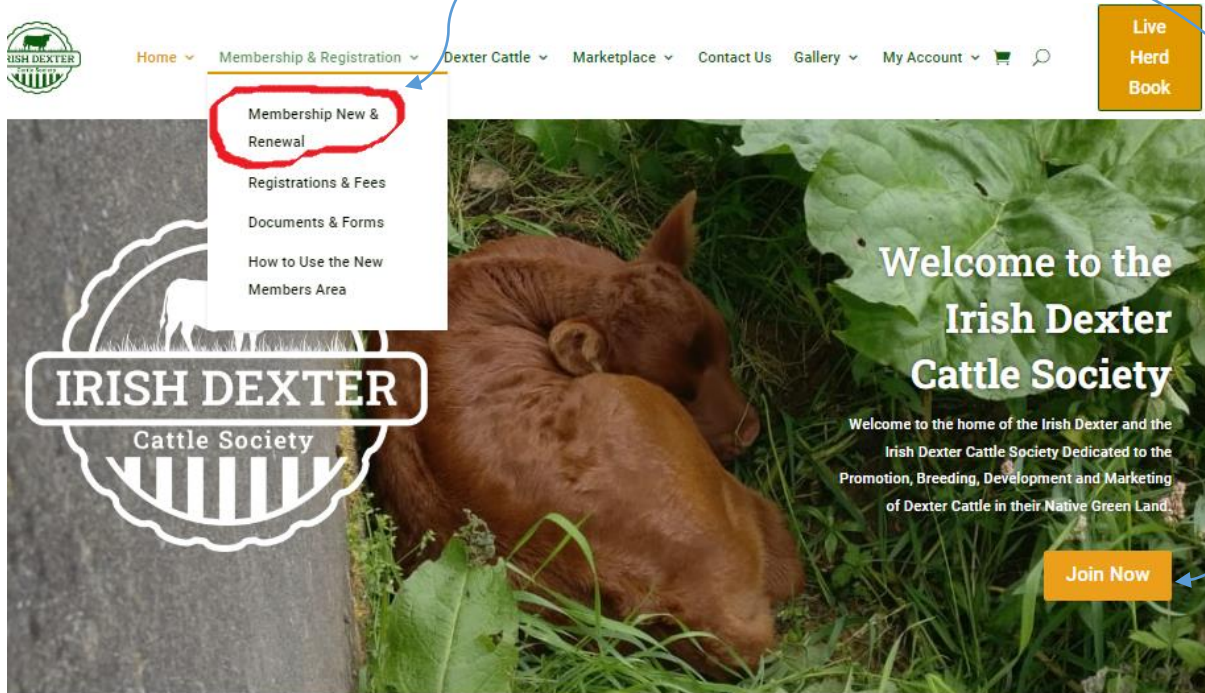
IRISH DEXTER Cattle Society

Home Membership & Registration Dexter Cattle Marketplace Contact Us Gallery My Account

Live Herd Book

Membership New & Renewal

Registrations & Fees

Documents & Forms

How to Use the New Members Area

IRISH DEXTER
Cattle Society

Welcome to the Irish Dexter Cattle Society

Welcome to the home of the Irish Dexter and the Irish Dexter Cattle Society Dedicated to the Promotion, Breeding, Development and Marketing of Dexter Cattle in their Native Green Land.

Join Now